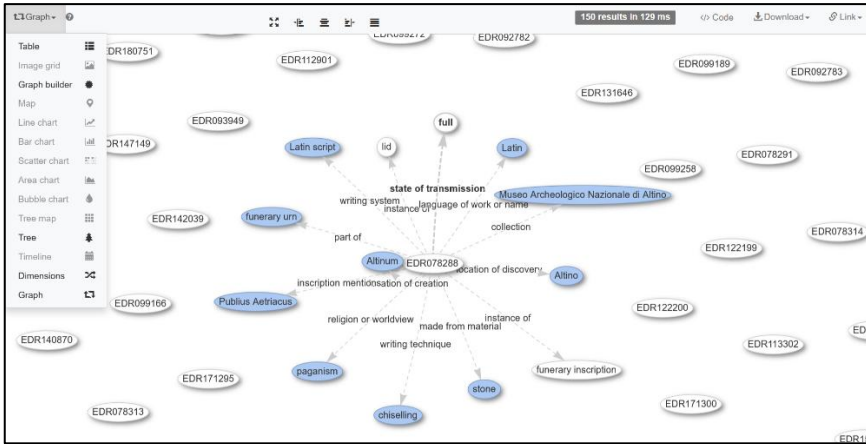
Graph ▾

150 results in 129 ms
</> Code
Download ▾
Link ▾

Table
Image grid
Graph builder
Map
Line chart
Bar chart
Scatter chart
Area chart
Bubble chart
Tree map
Tree
Timeline
Dimensions
Graph

EDR180751
EDR089272
EDR092782
EDR112901
EDR099189
EDR092783
EDR131646
EDR093949
EDR147149
full
lid
Latin script
Latin
EDR099258
EDR078291
state of transmission
writing system
instance of
language of work or name
Museo Archeologico Nazionale di Altino
EDR142039
funerary urn
collection
EDR078314
part of
EDR122199
Altinum
EDR078288
location of discovery
Altino
inscription mention
location of creation
Publius Aetriacus
EDR099166
EDR122200
religion or worldview
instance of
made from material
EDR140870
writing technique
EDR113302
paganism
funerary inscription
EDR171295
stone
EDR171300
EDR078313
chiselling
ED
EDR1